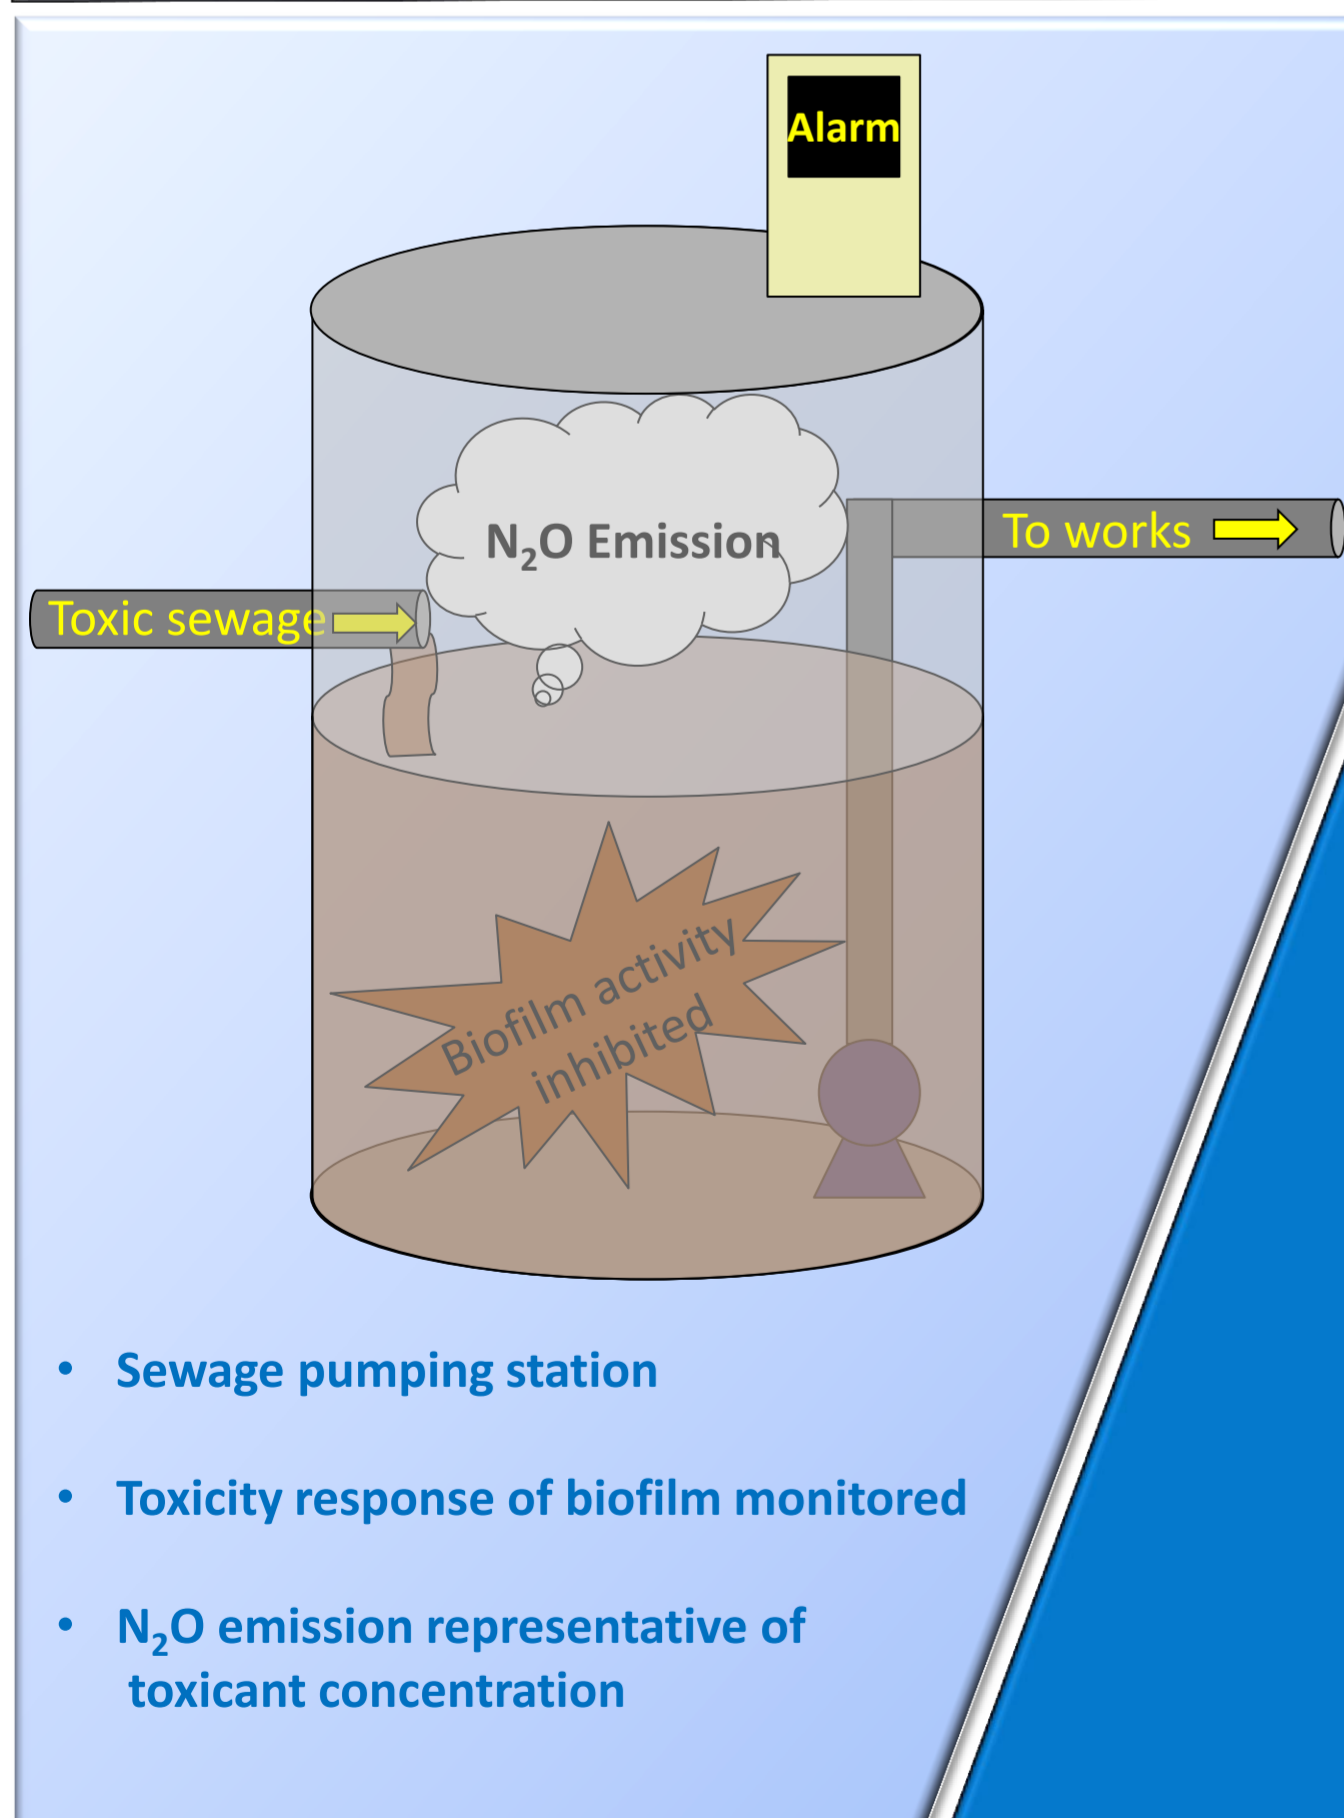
Alarm

$N_2O$ Emission

To works

Toxic sewage

Biofilm activity inhibited

• Sewage pumping station

• Toxicity response of biofilm monitored

• $N_2O$ emission representative of toxicant concentration